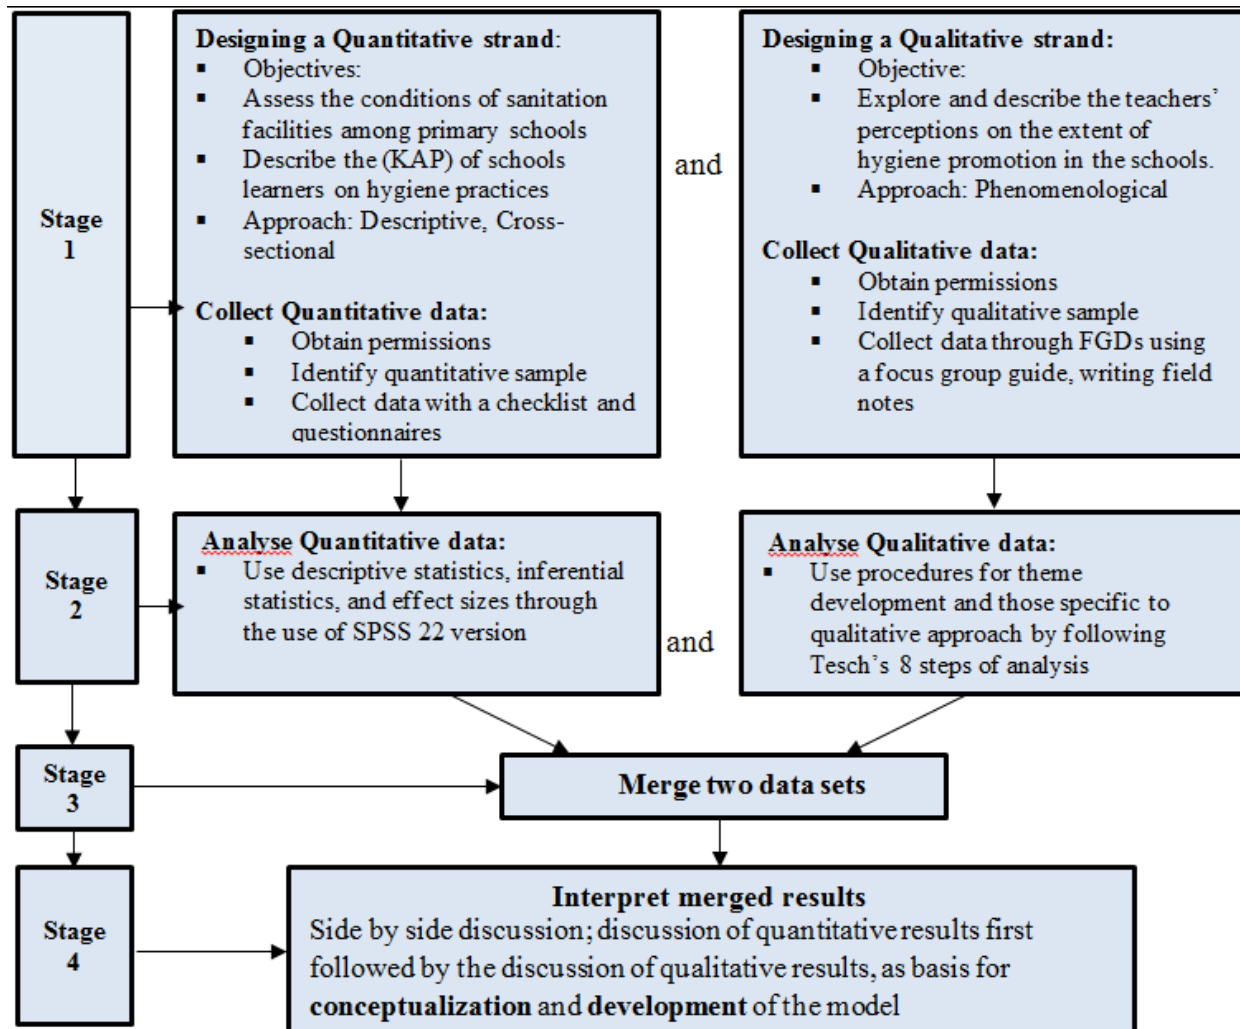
Stage 1

Designing a Quantitative strand:
- Objectives:
- Assess the conditions of sanitation facilities among primary schools
- Describe the (KAP) of schools learners on hygiene practices
- Approach: Descriptive, Cross-sectional

Collect Quantitative data:
- Obtain permissions
- Identify quantitative sample
- Collect data with a checklist and questionnaires

and

Designing a Qualitative strand:
- Objective:
- Explore and describe the teachers' perceptions on the extent of hygiene promotion in the schools.
- Approach: Phenomenological

Collect Qualitative data:
- Obtain permissions
- Identify qualitative sample
- Collect data through FGDs using a focus group guide, writing field notes

Stage 2

Analyse Quantitative data:
- Use descriptive statistics, inferential statistics, and effect sizes through the use of SPSS 22 version

and

Analyse Qualitative data:
- Use procedures for theme development and those specific to qualitative approach by following Tesch's 8 steps of analysis

Stage 3

Merge two data sets

Stage 4

Interpret merged results
Side by side discussion; discussion of quantitative results first followed by the discussion of qualitative results, as basis for **conceptualization** and **development** of the model